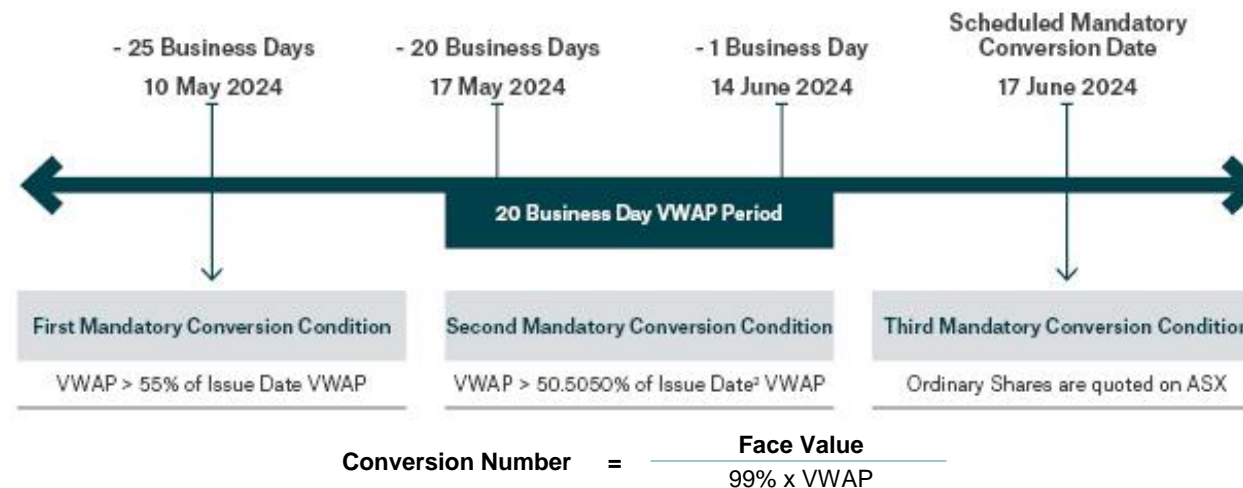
- 25 Business Days
10 May 2024

- 20 Business Days
17 May 2024

- 1 Business Day
14 June 2024

Scheduled Mandatory Conversion Date
17 June 2024

20 Business Day VWAP Period

First Mandatory Conversion Condition
VWAP > 55% of Issue Date VWAP

Second Mandatory Conversion Condition
VWAP > 50.5050% of Issue Date² VWAP

Third Mandatory Conversion Conditio
Ordinary Shares are quoted on ASX

Conversion Number = $\frac{\text{Face Value}}{99\% \text{ x VWAP}}$